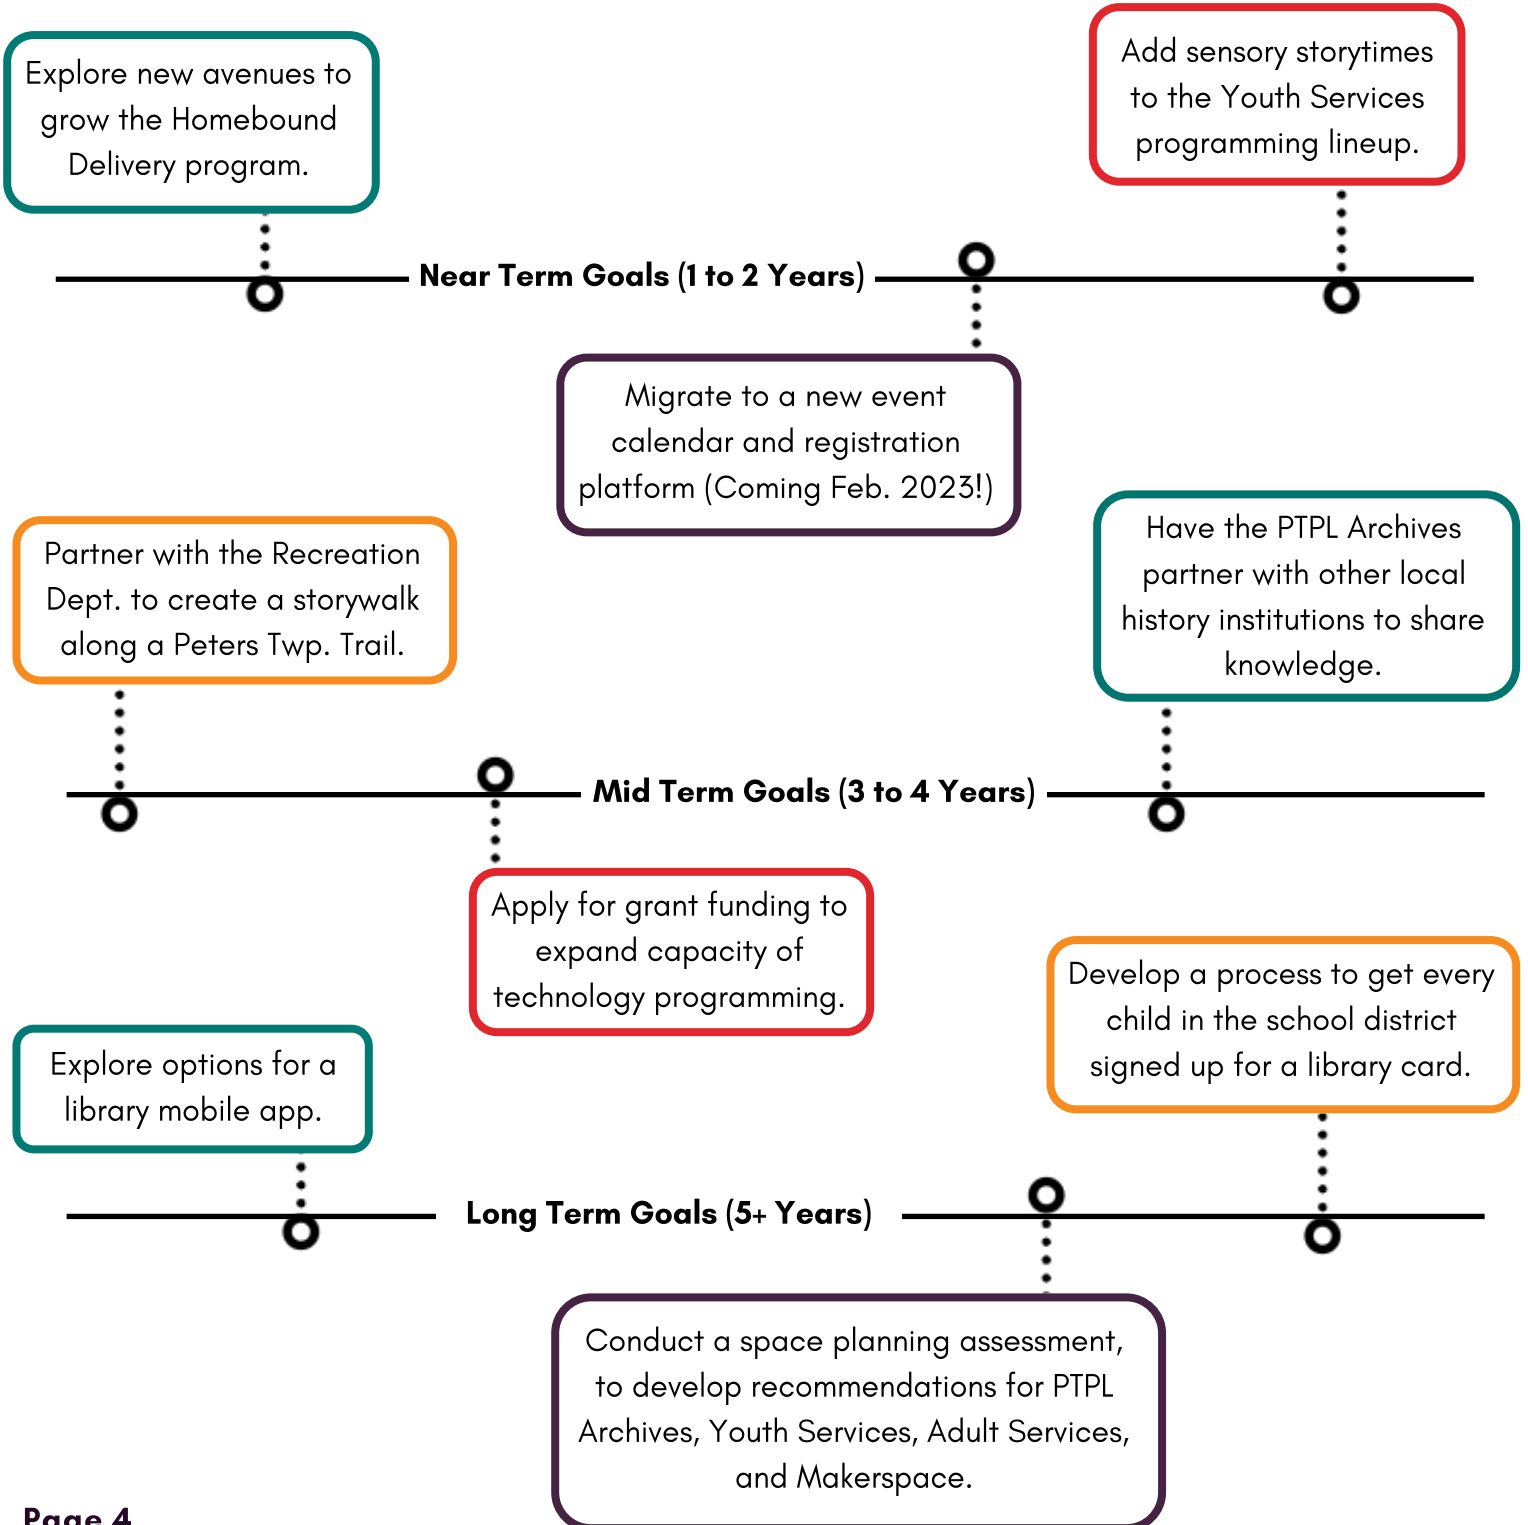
Explore new avenues to grow the Homebound Delivery program.

Add sensory storytimes to the Youth Services programming lineup.

Near Term Goals (1 to 2 Years)

Migrate to a new event calendar and registration platform (Coming Feb. 2023!)

Partner with the Recreation Dept. to create a storywalk along a Peters Twp. Trail.

Have the PTPL Archives partner with other local history institutions to share knowledge.

Mid Term Goals (3 to 4 Years)

Apply for grant funding to expand capacity of technology programming.

Develop a process to get every child in the school district signed up for a library card.

Explore options for a library mobile app.

Long Term Goals (5+ Years)

Conduct a space planning assessment, to develop recommendations for PTPL Archives, Youth Services, Adult Services, and Makerspace.

Page 4